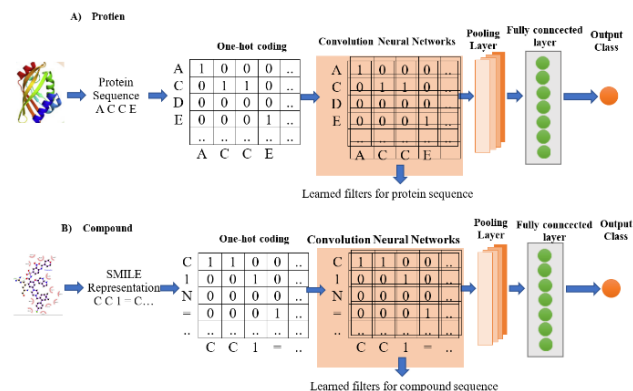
A) Protien

Protein Sequence A C C E

One-hot coding

| A | 1 | 0 | 0 | 0 | .. |
|---|---|---|---|---|---|
| C | 0 | 1 | 1 | 0 | .. |
| D | 0 | 0 | 0 | 0 | .. |
| E | 0 | 0 | 0 | 1 | .. |
| .. | .. | .. | .. | .. | .. |
|  | A | C | C | E |  |

Convolution Neural Networks

| A | 1 | 0 | 0 | 0 | .. |
|---|---|---|---|---|---|
| C | 0 | 1 | 1 | 0 | .. |
| D | 0 | 0 | 0 | 0 | .. |
| E | 0 | 0 | 0 | 1 | .. |
| .. | .. | .. | .. | .. | .. |
|  | A | C | C | E |  |

Pooling Layer

Fully conncected layer

Output Class

Learned filters for protein sequence

B) Compound

SMILE Representation C C 1 = C...

One-hot coding

| C | 1 | 1 | 0 | 0 | .. |
|---|---|---|---|---|---|
| 1 | 0 | 0 | 1 | 0 | .. |
| N | 0 | 0 | 0 | 0 | .. |
| = | 0 | 0 | 0 | 1 | .. |
| .. | .. | .. | .. | .. | .. |
|  | C | C | 1 | = | .. |

Convolution Neural Networks

| C | 1 | 1 | 0 | 0 | .. |
|---|---|---|---|---|---|
| 1 | 0 | 0 | 1 | 0 | .. |
| N | 0 | 0 | 0 | 0 | .. |
| = | 0 | 0 | 0 | 1 | .. |
| .. | .. | .. | .. | .. | .. |
|  | C | C | 1 | = | .. |

Pooling Layer

Fully conncected layer

Output Class

Learned filters for compound sequence